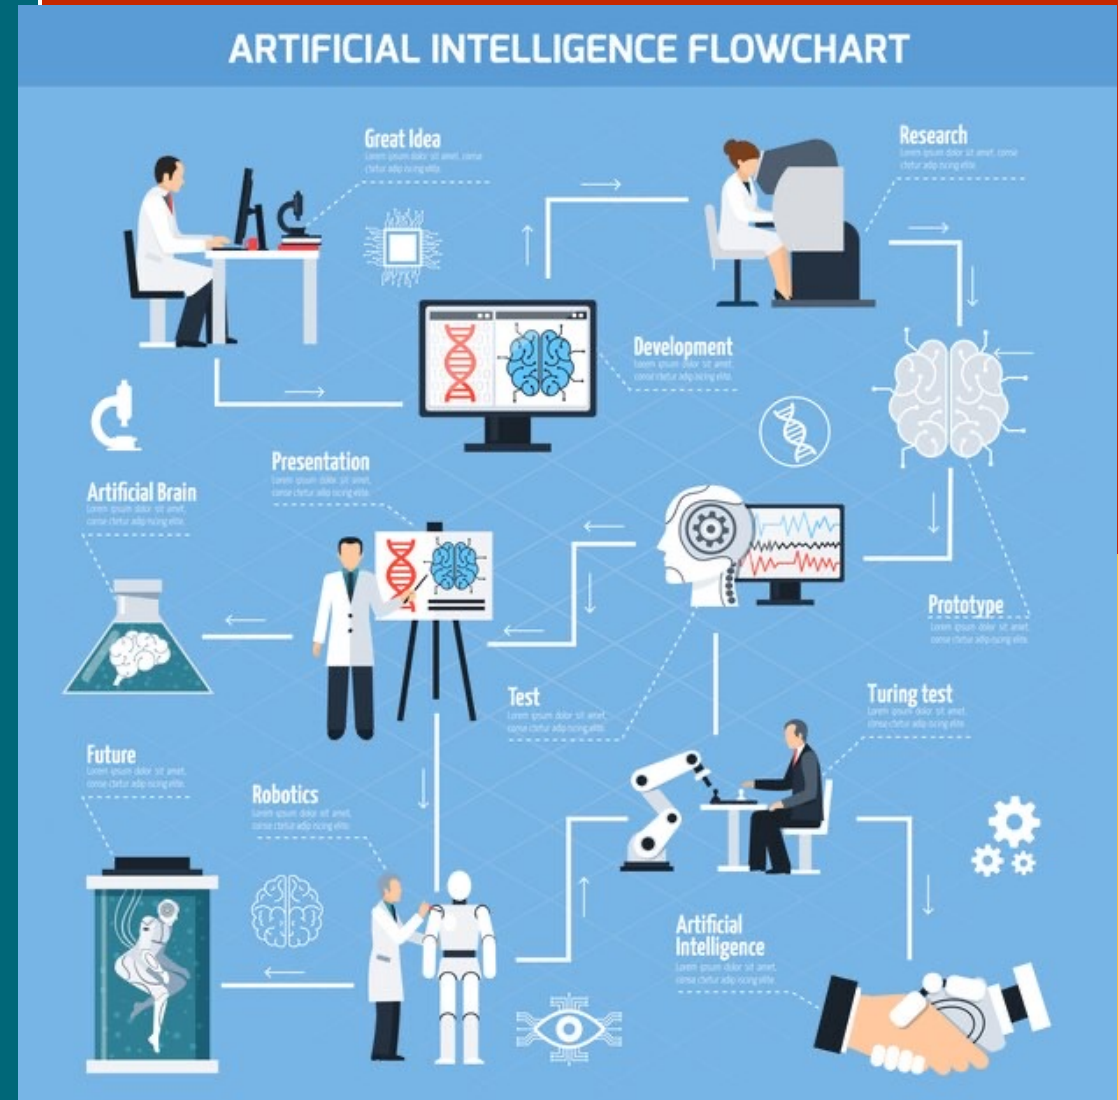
ARTIFICIAL INTELLIGENCE FLOWCHART

Great Idea
Lorem ipsum dolor sit amet, conse ctetur adip iscing elite.

Research
Lorem ipsum dolor sit amet, conse ctetur adip iscing elite.

Development
Lorem ipsum dolor sit amet, conse ctetur adip iscing elite.

Presentation
Lorem ipsum dolor sit amet, conse ctetur adip iscing elite.

Artificial Brain
Lorem ipsum dolor sit amet, conse ctetur adip iscing elite.

Prototype
Lorem ipsum dolor sit amet, conse ctetur adip iscing elite.

Test
Lorem ipsum dolor sit amet, conse ctetur adip iscing elite.

Turing test
Lorem ipsum dolor sit amet, conse ctetur adip iscing elite.

Future
Lorem ipsum dolor sit amet, conse ctetur adip iscing elite.

Robotics
Lorem ipsum dolor sit amet, conse ctetur adip iscing elite.

Artificial Intelligence
Lorem ipsum dolor sit amet, conse ctetur adip iscing elite.